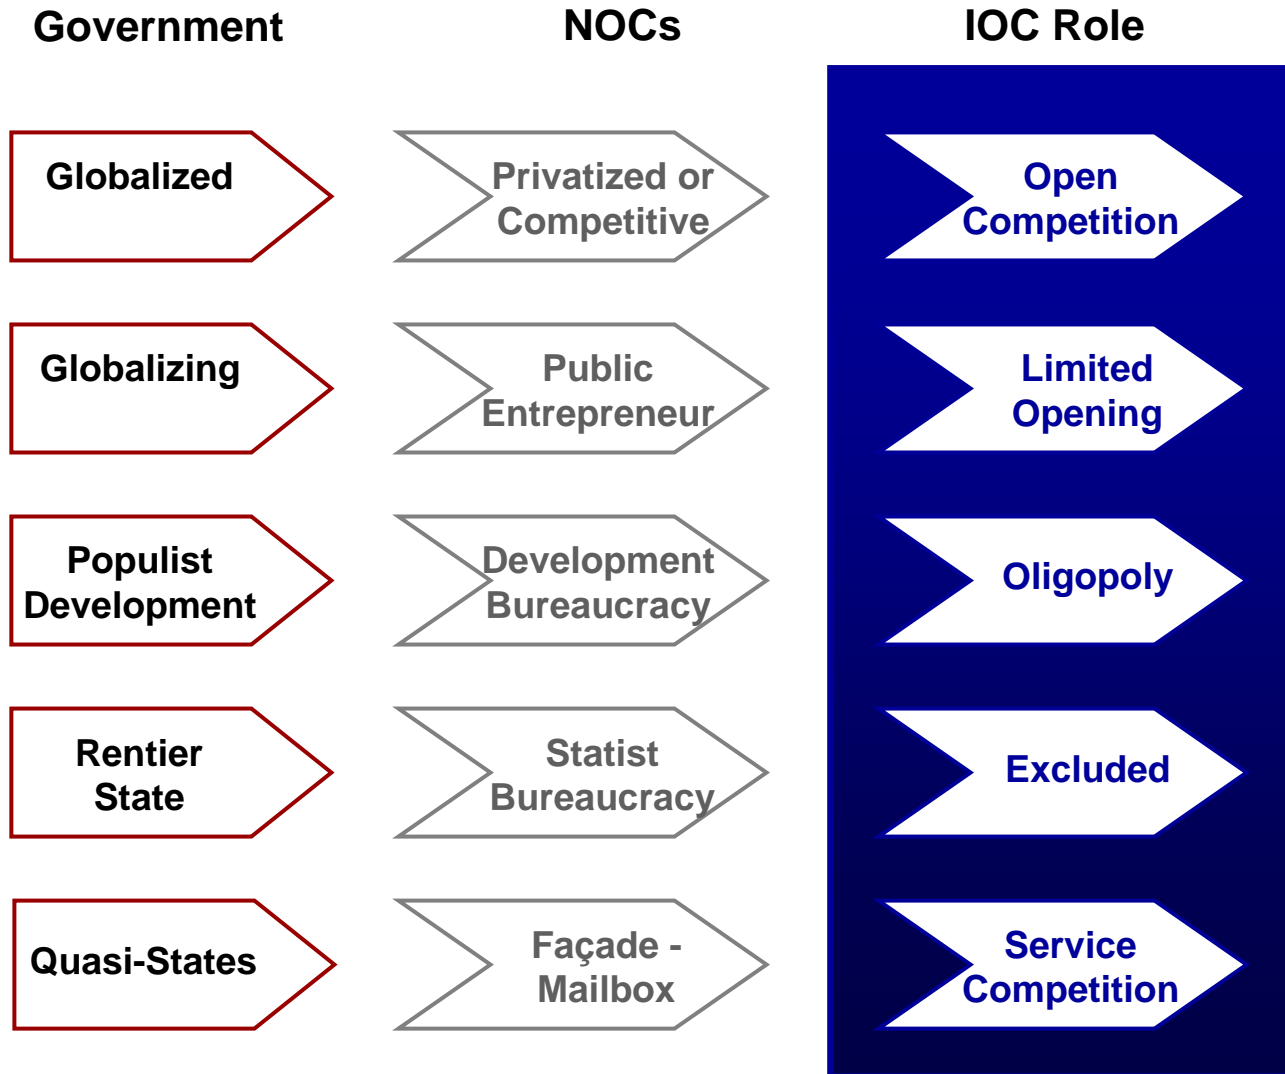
| Government | NOCs | IOC Role |
|---|---|---|
| Globalized | Privatized or Competitive | Open Competition |
| Globalizing | Public Entrepreneur | Limited Opening |
| Populist Development | Development Bureaucracy | Oligopoly |
| Rentier State | Statist Bureaucracy | Excluded |
| Quasi-States | Façade - Mailbox | Service Competition |